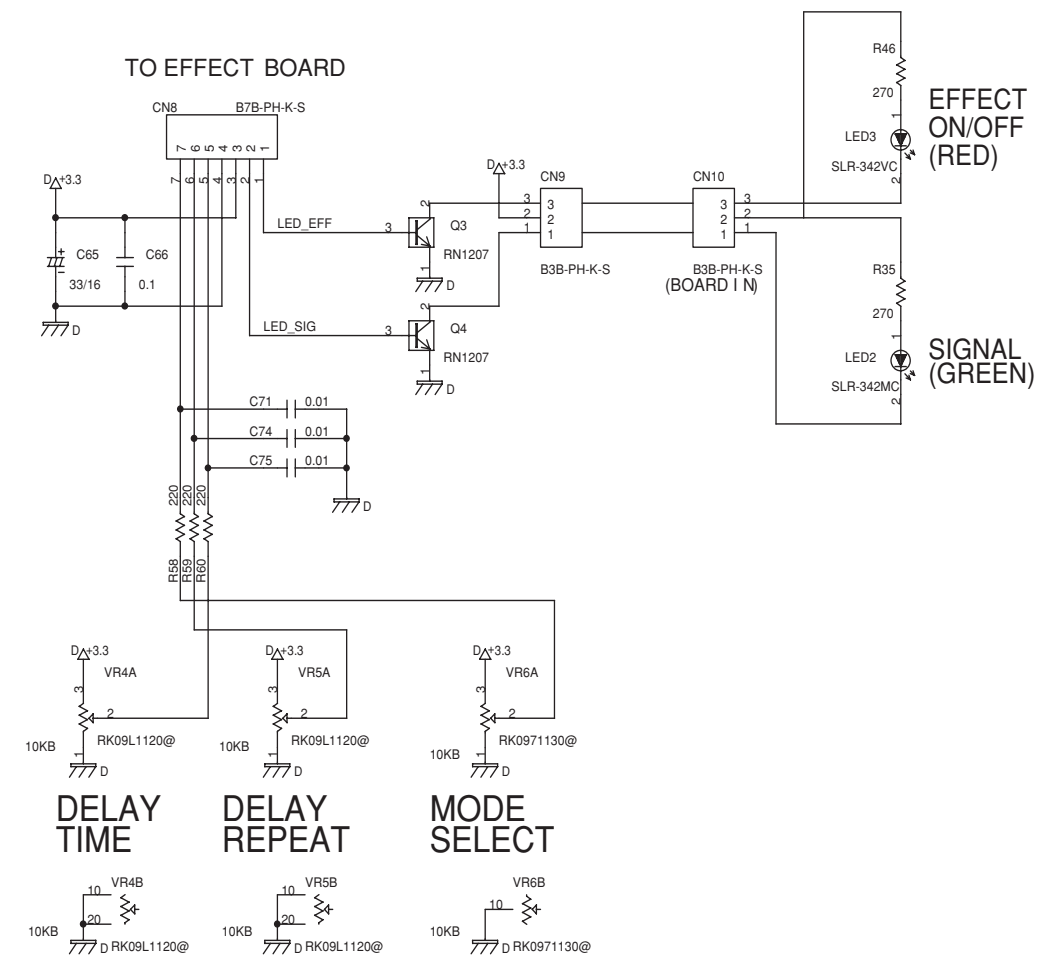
TO EFFECT BOARD

CN8 B7B-PH-K-S

7 6 5 4 3 2 1

7 6 5 4 3 2 1

D +3.3

C65 33/16

C66 0.1

D

LED_EFF

LED_SIG

Q3 RN1207

Q4 RN1207

D

D

D +3.3

CN9

3 2 1

3 2 1

B3B-PH-K-S

CN10

3 2 1

3 2 1

B3B-PH-K-S (BOARD I N)

R46 270

LED3 SLR-342VC

EFFECT ON/OFF (RED)

R35 270

LED2 SLR-342MC

SIGNAL (GREEN)

C71 0.01

C74 0.01

C75 0.01

D

220 220 220

R58 R59 R60

D +3.3 VR4A

10KB RK09L1120@

D

D +3.3 VR5A

10KB RK09L1120@

D

D +3.3 VR6A

10KB RK0971130@

D

DELAY TIME

DELAY REPEAT

MODE SELECT

VR4B 10 20

10KB D RK09L1120@

VR5B 10 20

10KB D RK09L1120@

VR6B 10

10KB D RK0971130@